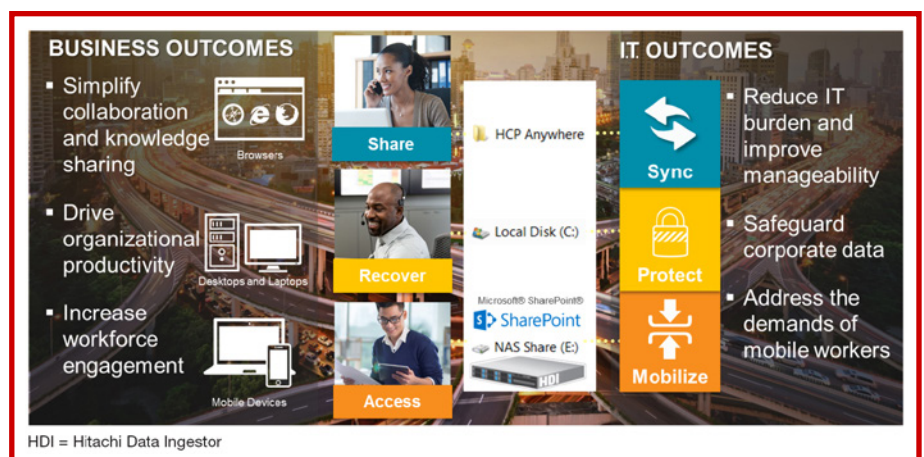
BUSINESS OUTCOMES

- Simplify collaboration and knowledge sharing

Browsers

- Drive organizational productivity

Desktops and Laptops

- Increase workforce engagement

Mobile Devices

Share

Recover

Access

HCP Anywhere

Local Disk (C:)

Microsoft® SharePoint®

SharePoint

NAS Share (E:)

HDI

IT OUTCOMES

Sync

Protect

Mobilize

- Reduce IT burden and improve manageability

- Safeguard corporate data

- Address the demands of mobile workers

HDI = Hitachi Data Ingestor